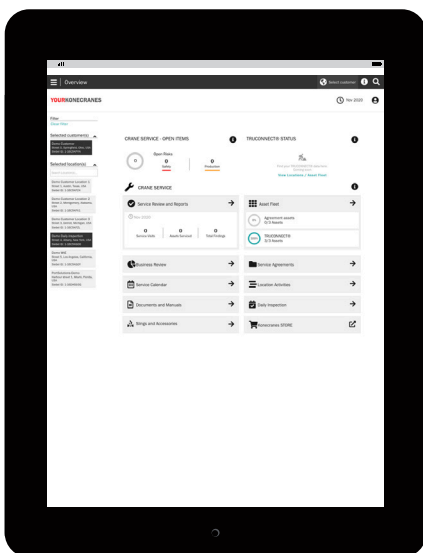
Overview

Select customer

YOURKONECRANES

Nov 2020

Filter

Selected customer(s)

Selected location(s)

CRANE SERVICE - OPEN ITEMS

Open Risks

0

0 Safety

0 Production

TRUCONNECT® STATUS

Show Locations | Asset Fleet

CRANE SERVICE

Service Review and Reports

Nov 2020

0 Service Visits

0 Assets Serviced

0 Total Findings

Asset Fleet

Agreement assets

TRUCONNECT®

Business Review

Service Agreements

Service Calendar

Location Activities

Documents and Manuals

Daily Inspection

Slings and Accessories

Konecranes STORE